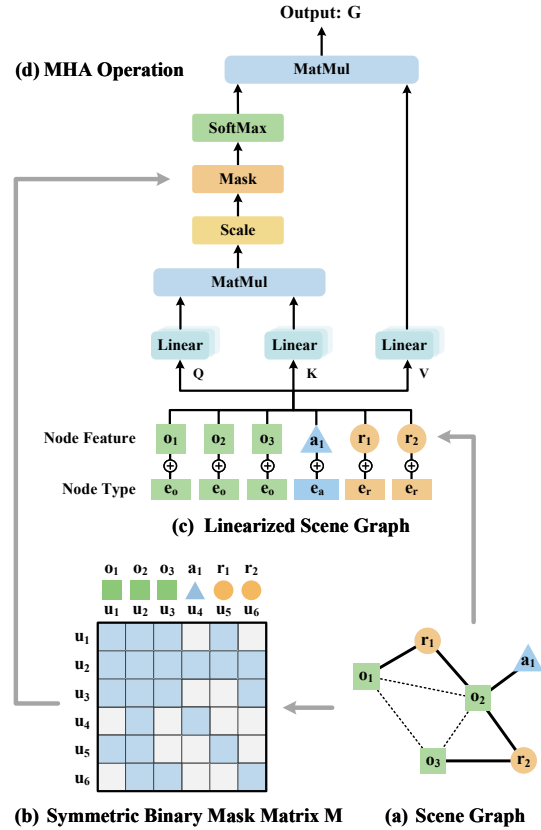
Output: G

(d) MHA Operation

MatMul

SoftMax

Mask

Scale

MatMul

Linear

Linear

Linear

Q

K

V

Node Feature

$o_1$ $o_2$ $o_3$ $a_1$ $r_1$ $r_2$

$\oplus$ $\oplus$ $\oplus$ $\oplus$ $\oplus$ $\oplus$

Node Type

$e_o$ $e_o$ $e_o$ $e_a$ $e_r$ $e_r$

(c) Linearized Scene Graph

$o_1$ $o_2$ $o_3$ $a_1$ $r_1$ $r_2$

$u_1$ $u_2$ $u_3$ $u_4$ $u_5$ $u_6$

$u_1$

$u_2$

$u_3$

$u_4$

$u_5$

$u_6$

$r_1$

$a_1$

$o_1$

$o_2$

$o_3$

$r_2$

(b) Symmetric Binary Mask Matrix M

(a) Scene Graph